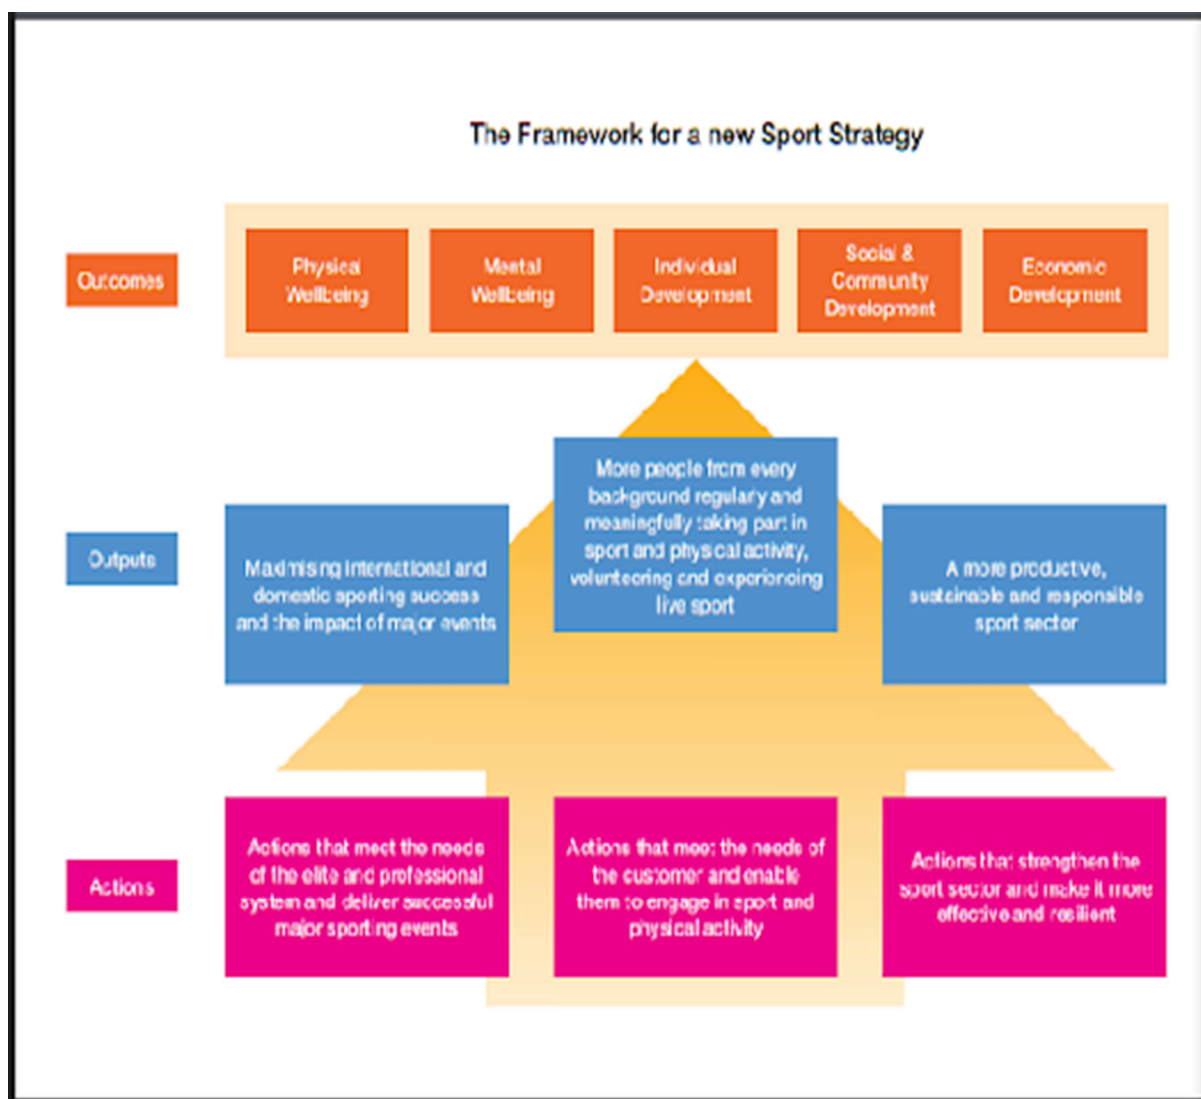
The Framework for a new Sport Strategy

Outcomes

Physical Wellbeing

Mental Wellbeing

Individual Development

Social & Community Development

Economic Development

Outputs

Maximising international and domestic sporting success and the impact of major events

More people from every background regulary and meaningfully taking part in sport and physical activity, volunteering and experiencing live sport

A more productive, sustainable and responsible sport sector

Actions

Actions that meet the needs of the elite and professional system and deliver successful major sporting events

Actions that meet the needs of the customer and enable them to engage in sport and physical activity

Actions that strengthen the sport sector and make it more effective and resilient